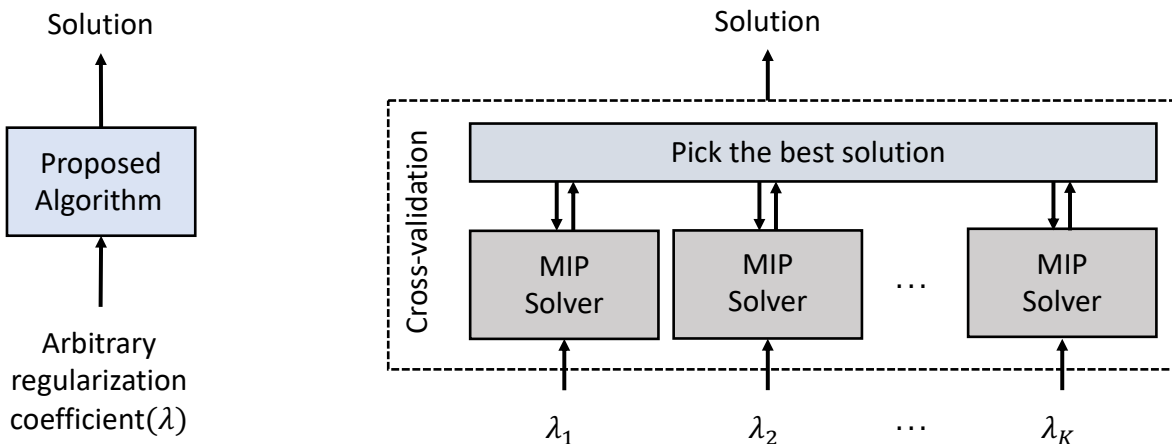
Solution

Proposed Algorithm

Arbitrary regularization coefficient($\lambda$)

Solution

Cross-validation

Pick the best solution

MIP Solver

MIP Solver

…

MIP Solver

$\lambda_1$

$\lambda_2$

…

$\lambda_K$